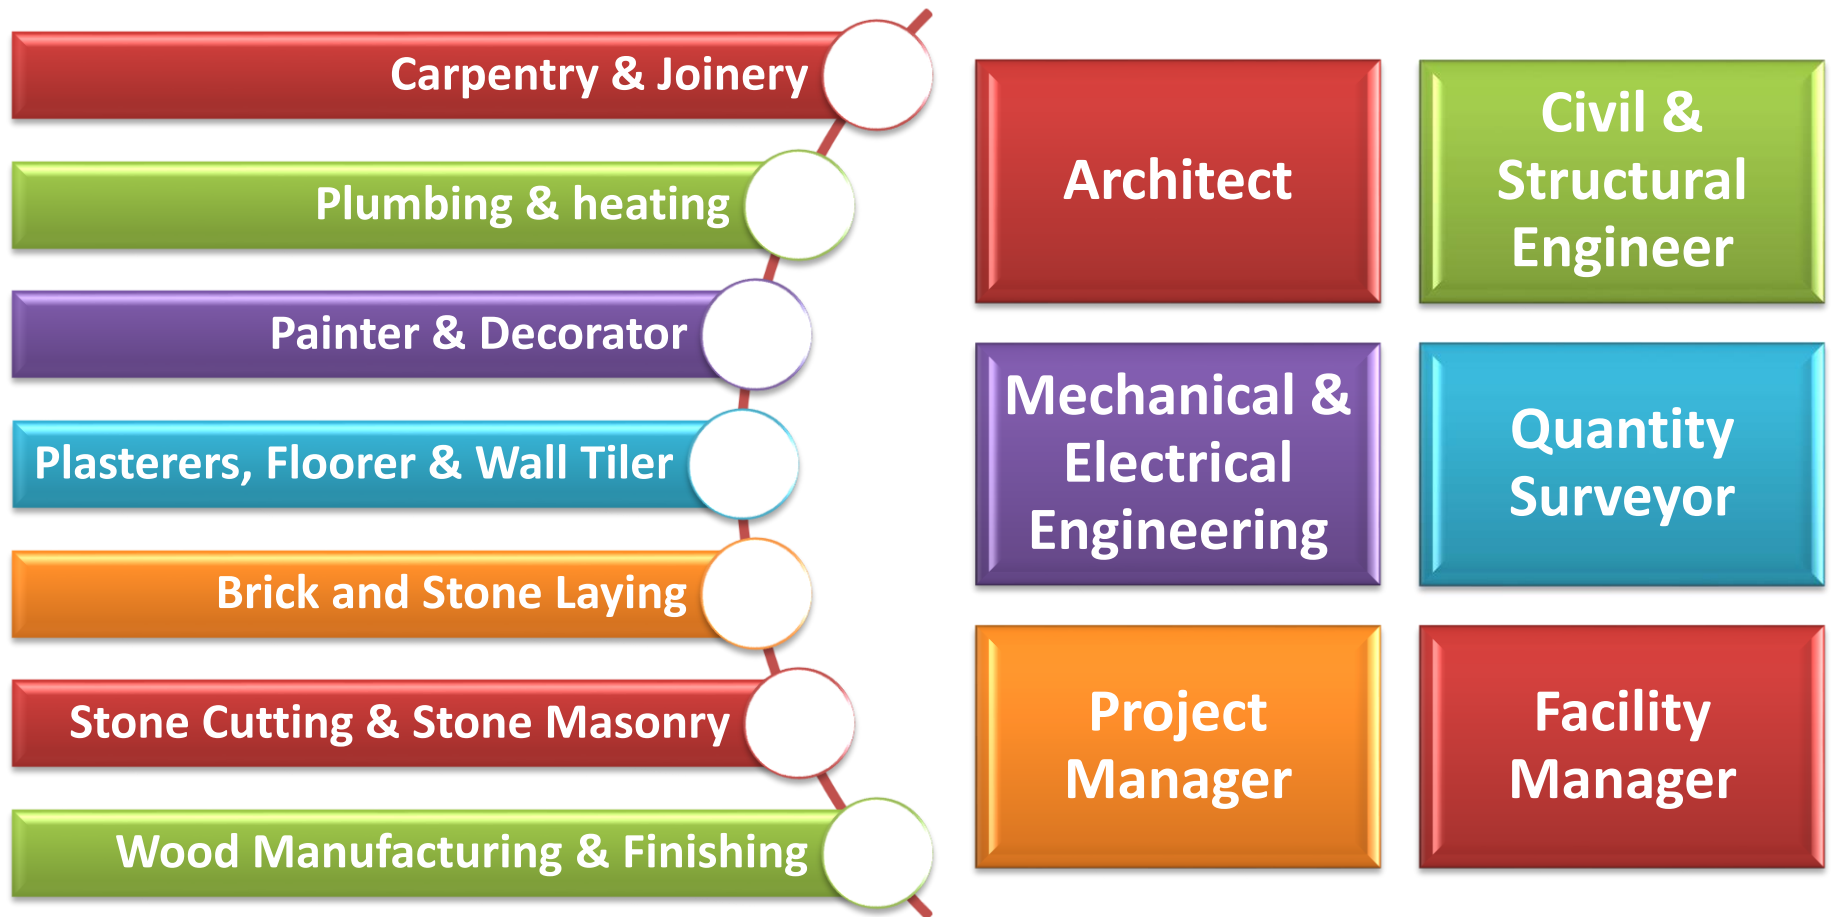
Carpentry & Joinery

Plumbing & heating

Painter & Decorator

Plasterers, Floorer & Wall Tiler

Brick and Stone Laying

Stone Cutting & Stone Masonry

Wood Manufacturing & Finishing

Architect

Civil & Structural Engineer

Mechanical & Electrical Engineering

Quantity Surveyor

Project Manager

Facility Manager